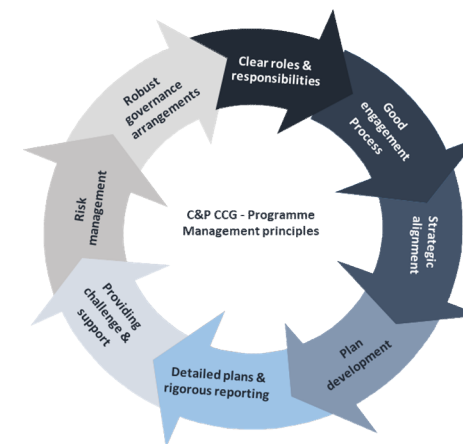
C&P CCG - Programme Management principles

Clear roles & responsibilities

Good engagement Process

Strategic alignment

Plan development

Detailed plans & rigorous reporting

Providing challenge & support

Risk management

Robust governance arrangements